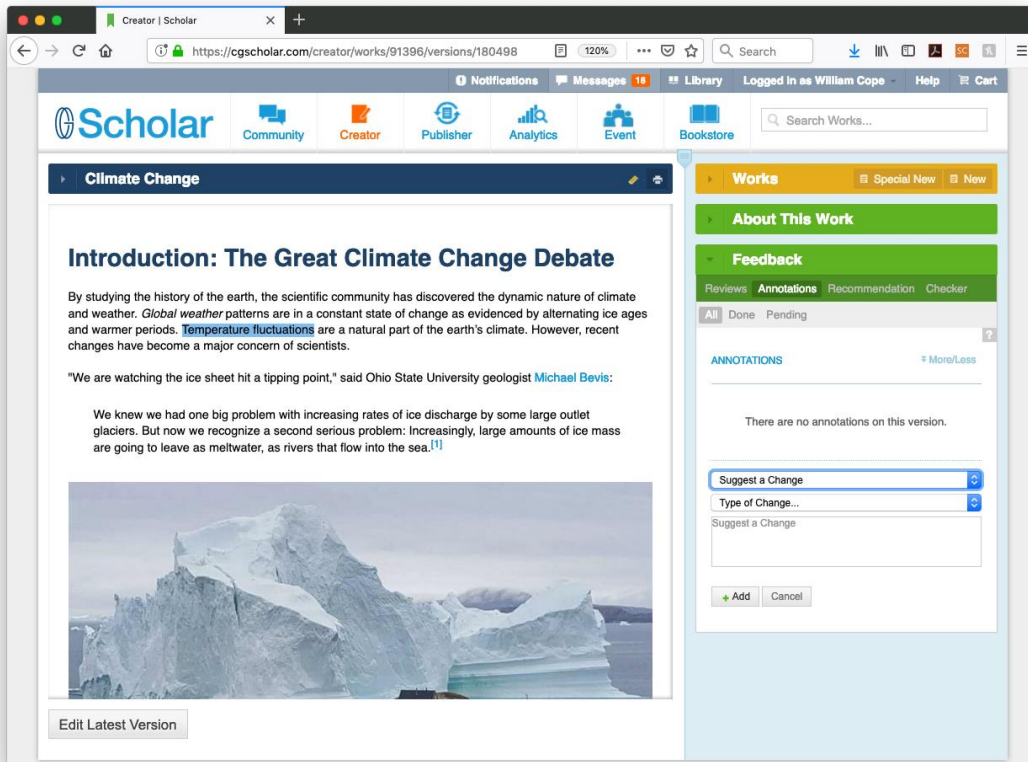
Creator | Scholar

https://cgscholar.com/creator/works/91396/versions/180498

120%

Search

Notifications Messages 18 Library Logged in as William Cope Help Cart

Scholar

Community Creator Publisher Analytics Event Bookstore

Search Works...

Climate Change

Introduction: The Great Climate Change Debate

By studying the history of the earth, the scientific community has discovered the dynamic nature of climate and weather. *Global weather* patterns are in a constant state of change as evidenced by alternating ice ages and warmer periods. Temperature fluctuations are a natural part of the earth's climate. However, recent changes have become a major concern of scientists.

"We are watching the ice sheet hit a tipping point," said Ohio State University geologist Michael Bevis:

We knew we had one big problem with increasing rates of ice discharge by some large outlet glaciers. But now we recognize a second serious problem: Increasingly, large amounts of ice mass are going to leave as meltwater, as rivers that flow into the sea.[1]

Edit Latest Version

Works Special New New

About This Work

Feedback

Reviews Annotations Recommendation Checker

All Done Pending

?

ANNOTATIONS More/Less

There are no annotations on this version.

Suggest a Change

Type of Change...

Suggest a Change

+ Add Cancel